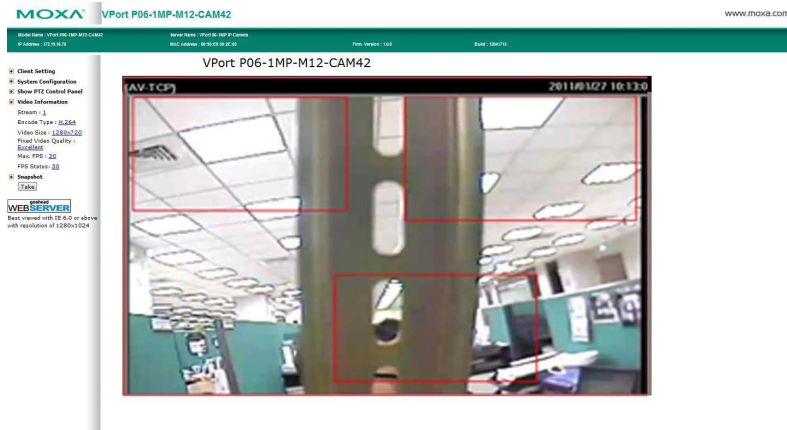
MOXA VPort P06-1MP-M12-CAM42

www.moxa.com

Model Name : VPort P06-1MP-M12-CAM42
IP Address : 172.18.16.78

Server Name : VPort 06-1MP IP Camera
MAC Address : 00:90:E8:00:2E:03

Firm. Version : 1.0.0

Build : 12041713

Client Setting
System Configuration
Show PTZ Control Panel
Video Information
Stream : 1
Encode Type : H.264
Video Size : 1280x720
Fixed Video Quality : Excellent
Max. FPS : 30
FPS Status: 30
Snapshot
Take

goahead WEBSERVER
Best viewed with IE 6.0 or above with resolution of 1280x1024

VPort P06-1MP-M12-CAM42

(AV-TCP)

2011/01/27 10:13:0